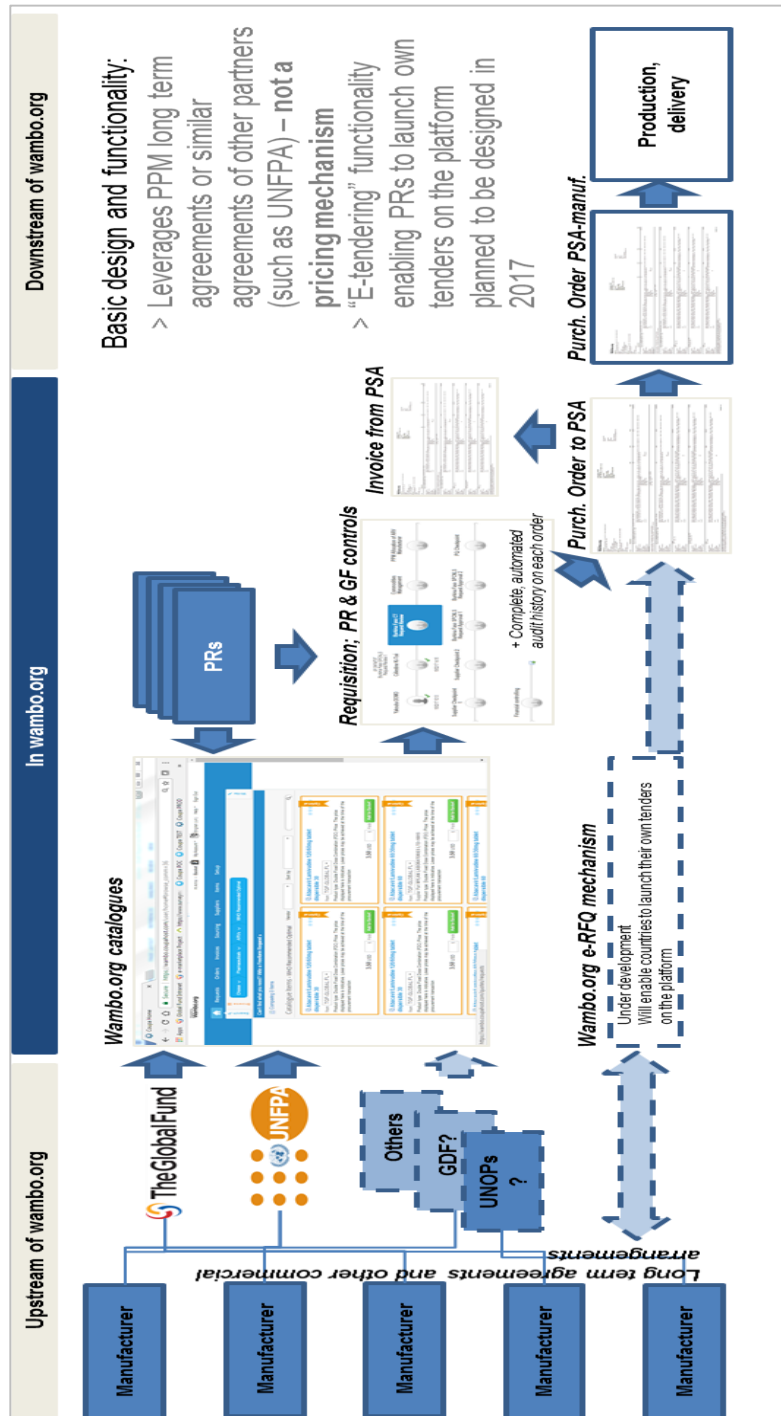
Upstream of wambo.org

In wambo.org

Downstream of wambo.org

Manufacturer

Manufacturer

Manufacturer

Manufacturer

Manufacturer

Long term agreements and other commercial arrangements

TheGlobalFund

UNFPA

Others

GDF?

UNOPs ?

Wambo.org catalogues

PRs

Requisition; PR & GF controls

+ Complete, automated audit history on each order

Wambo.org e-RFQ mechanism

Under development
Will enable countries to launch their own tenders on the platform

Invoice from PSA

Purch. Order to PSA

Purch. Order PSA-manuf.

Production, delivery

Basic design and functionality:

> Leverages PPM long term agreements or similar agreements of other partners (such as UNFPA) – **not a pricing mechanism**

> "E-tendering" functionality enabling PRs to launch own tenders on the platform planned to be designed in 2017